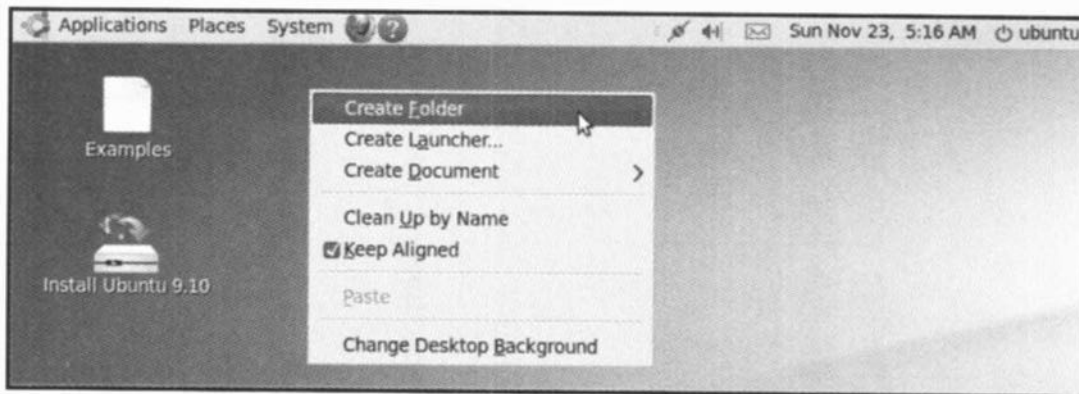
Applications Places System

Sun Nov 23, 5:16 AM ubuntu

Examples

Install Ubuntu 9.10

Create Folder
Create Launcher...
Create Document

Clean Up by Name
Keep Aligned

Paste

Change Desktop Background